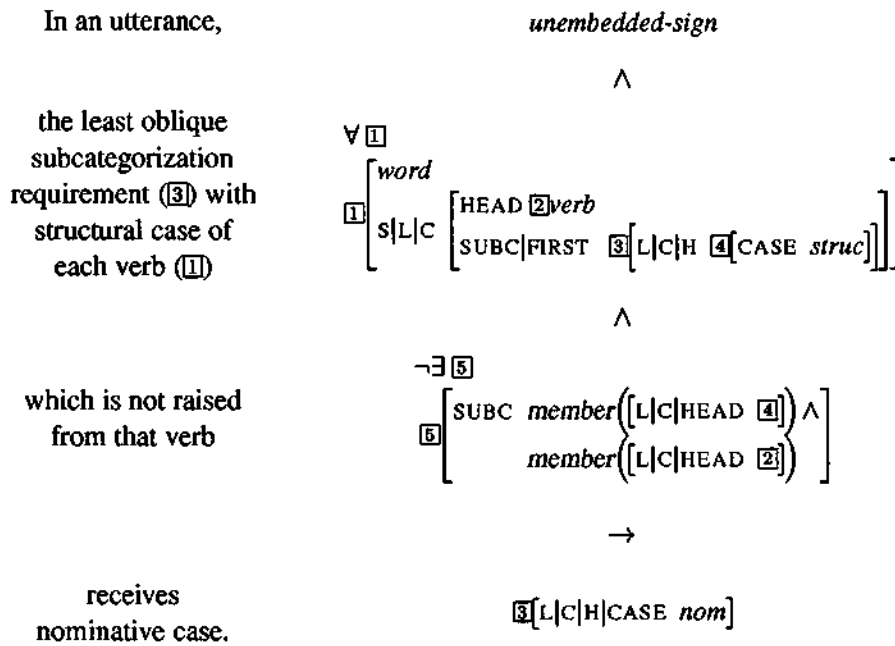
In an utterance,

the least oblique subcategorization requirement (3) with structural case of each verb (1)

which is not raised from that verb

receives nominative case.

*unembedded-sign*

$\wedge$

$\forall$ 1

1 $\left[\begin{array}{l} word \\ \text{S|L|C} \left[\begin{array}{l}\text{HEAD } 2\,verb \\ \text{SUBC|FIRST } 3\left[\text{L|C|H } 4\left[\text{CASE } struc\right]\right]\end{array}\right]\end{array}\right]$

$\wedge$

$\neg\exists$ 5

5 $\left[\begin{array}{l}\text{SUBC } member\left(\left[\text{L|C|HEAD } 4\right]\right) \wedge \\ \quad member\left(\left[\text{L|C|HEAD } 2\right]\right)\end{array}\right]$

$\rightarrow$

3 $\left[\text{L|C|H|CASE } nom\right]$